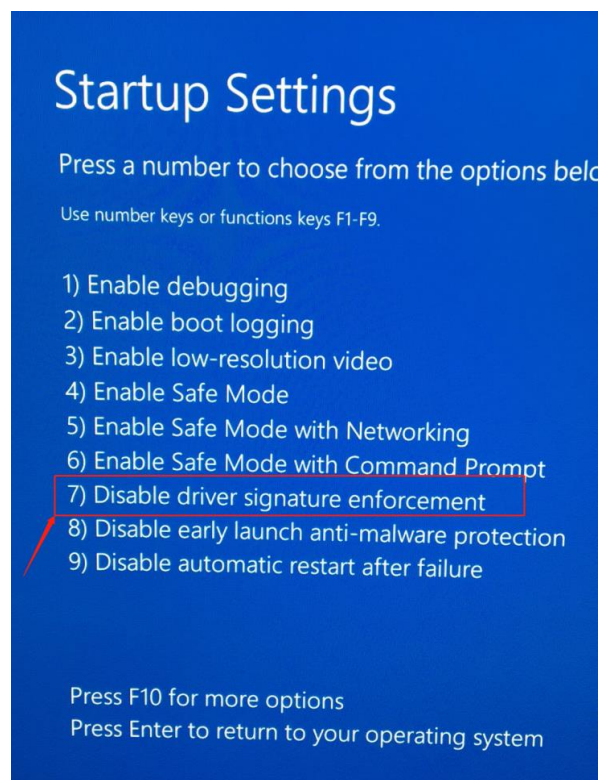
Startup Settings

Press a number to choose from the options bel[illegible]

Use number keys or functions keys F1-F9.

1) Enable debugging
2) Enable boot logging
3) Enable low-resolution video
4) Enable Safe Mode
5) Enable Safe Mode with Networking
6) Enable Safe Mode with Command Prompt
7) Disable driver signature enforcement
8) Disable early launch anti-malware protection
9) Disable automatic restart after failure

Press F10 for more options
Press Enter to return to your operating system